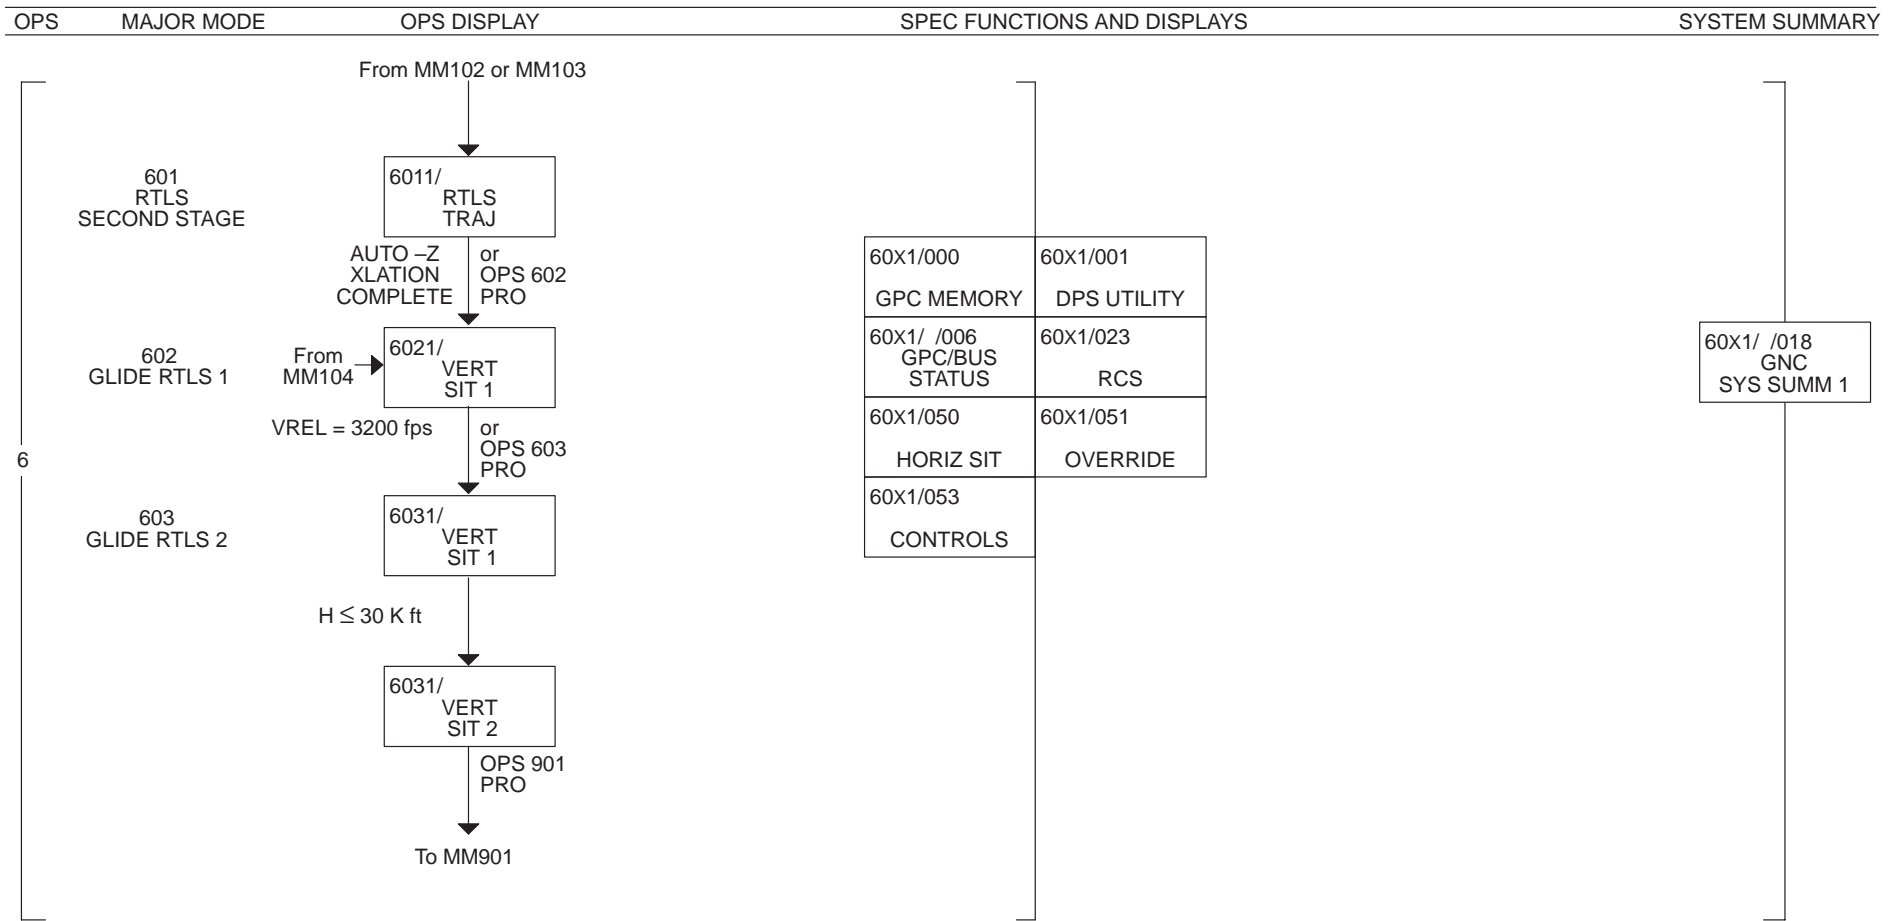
OPS MAJOR MODE OPS DISPLAY SPEC FUNCTIONS AND DISPLAYS SYSTEM SUMMARY

From MM102 or MM103

601
RTLS
SECOND STAGE

6011/
RTLS
TRAJ

AUTO –Z
XLATION
COMPLETE

or
OPS 602
PRO

602
GLIDE RTLS 1

From
MM104

6021/
VERT
SIT 1

VREL = 3200 fps

or
OPS 603
PRO

6

603
GLIDE RTLS 2

6031/
VERT
SIT 1

H $\leq$ 30 K ft

6031/
VERT
SIT 2

OPS 901
PRO

To MM901

| 60X1/000 GPC MEMORY | 60X1/001 DPS UTILITY |
|---|---|
| 60X1/ /006 GPC/BUS STATUS | 60X1/023 RCS |
| 60X1/050 HORIZ SIT | 60X1/051 OVERRIDE |
| 60X1/053 CONTROLS | |

60X1/ /018
GNC
SYS SUMM 1